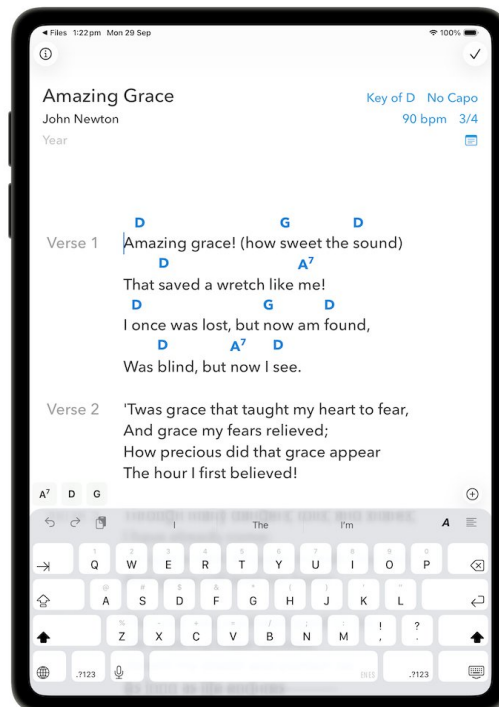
◀ Files 1:22pm Mon 29 Sep

100%

ⓘ

✓

Amazing Grace

John Newton

Year

Key of D No Capo

90 bpm 3/4

D G D
Verse 1 Amazing grace! (how sweet the sound)
D $A^7$
That saved a wretch like me!
D G D
I once was lost, but now am found,
D $A^7$ D
Was blind, but now I see.

Verse 2 'Twas grace that taught my heart to fear,
And grace my fears relieved;
How precious did that grace appear
The hour I first believed!

$A^7$ D G

I The I'm

A

Q W E R T Y U I O P
A S D F G H J K L
Z X C V B N M ! ?

.?123 .?123